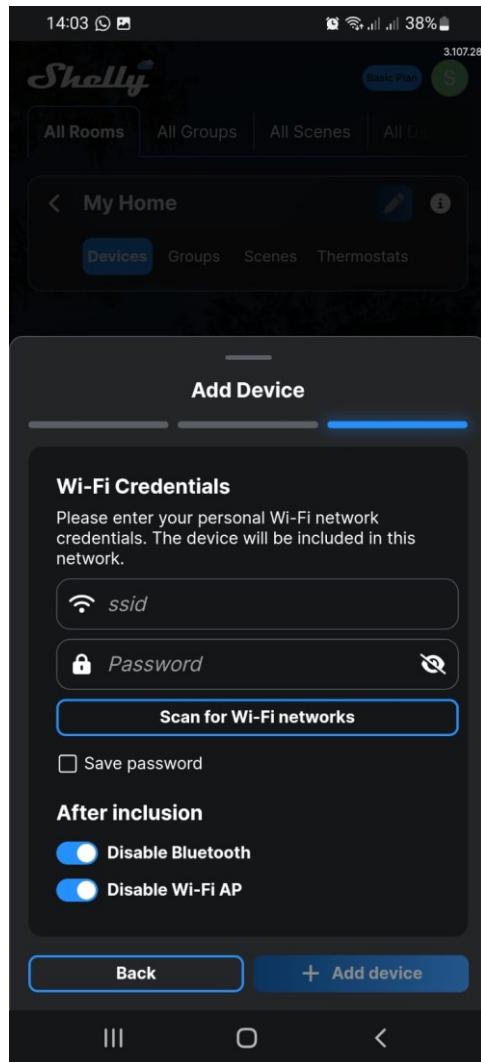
14:03

38%

3.107.28

Shelly

Basic Plan

S

All Rooms All Groups All Scenes All D

My Home

Devices Groups Scenes Thermostats

Add Device

Wi-Fi Credentials

Please enter your personal Wi-Fi network credentials. The device will be included in this network.

ssid

Password

Scan for Wi-Fi networks

Save password

After inclusion

Disable Bluetooth

Disable Wi-Fi AP

Back

+ Add device